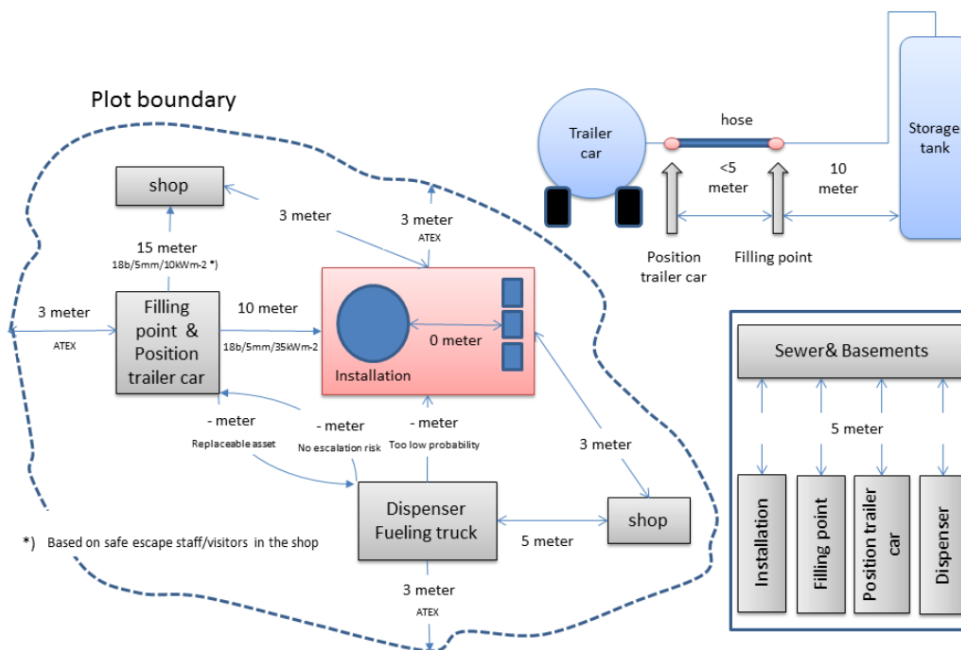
Plot boundary

Trailer car

hose

Storage tank

<5 meter

10 meter

Position trailer car

Filling point

shop

3 meter

3 meter
ATEX

15 meter
18b/5mm/10kWm-2 *)

3 meter
ATEX

Filling point & Position trailer car

10 meter
18b/5mm/35kWm-2

Installation

0 meter

Sewer& Basements

5 meter

- meter
Replaceable asset

- meter
No escalation risk

- meter
Too low probability

3 meter

Dispenser Fueling truck

shop

5 meter

*) Based on safe escape staff/visitors in the shop

3 meter
ATEX

Installation

Filling point

Position trailer car

Dispenser